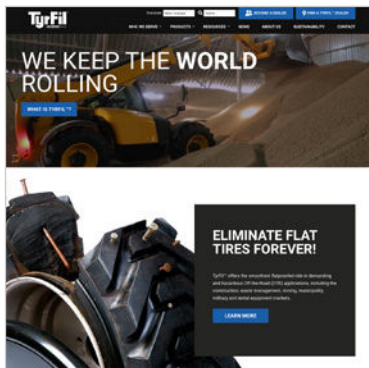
TyrFil

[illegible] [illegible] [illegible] BECOME A DEALER FIND A TYRFIL DEALER

WHO WE SERVE PRODUCTS RESOURCES NEWS ABOUT US SUSTAINABILITY CONTACT

WE KEEP THE WORLD ROLLING

WHAT IS TYRFIL?

ELIMINATE FLAT TIRES FOREVER!

TyrFil™ offers the smoothest flatproofed ride in demanding and hazardous Off-the-Road (OTR) applications, including the construction, waste management, mining, municipality, military and rental equipment markets.

LEARN MORE